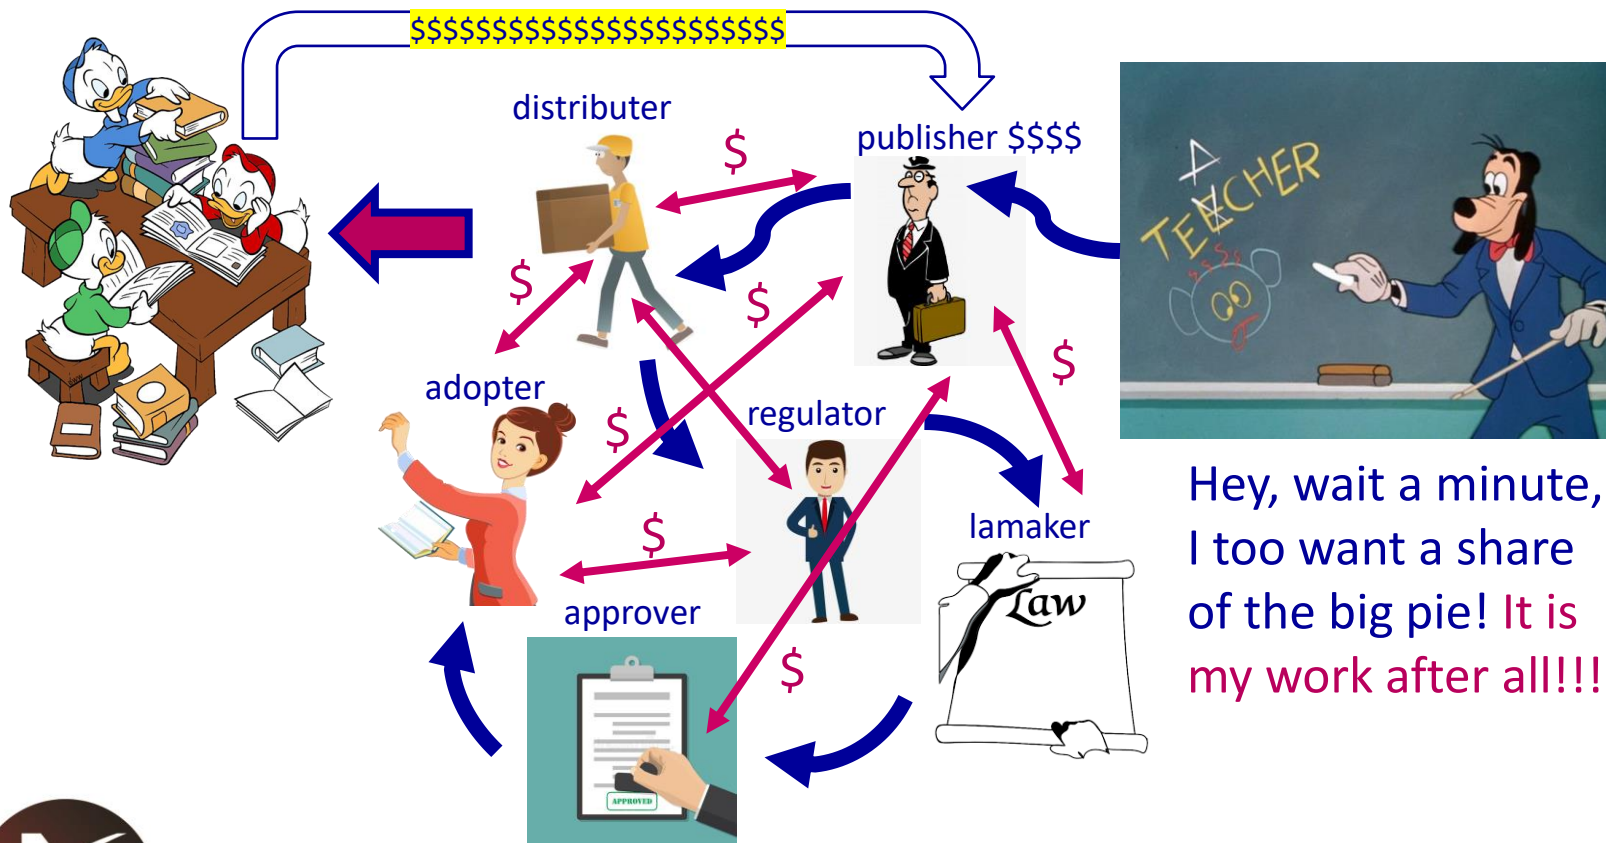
$$$$$$$$$$$$$$$$$$$$$$$$

distributer

publisher $$$$

$

$

$

adopter

$

regulator

$

$

lamaker

Law

approver

$

APPROVED

TE A CHER

Hey, wait a minute, I too want a share of the big pie! It is my work after all!!!